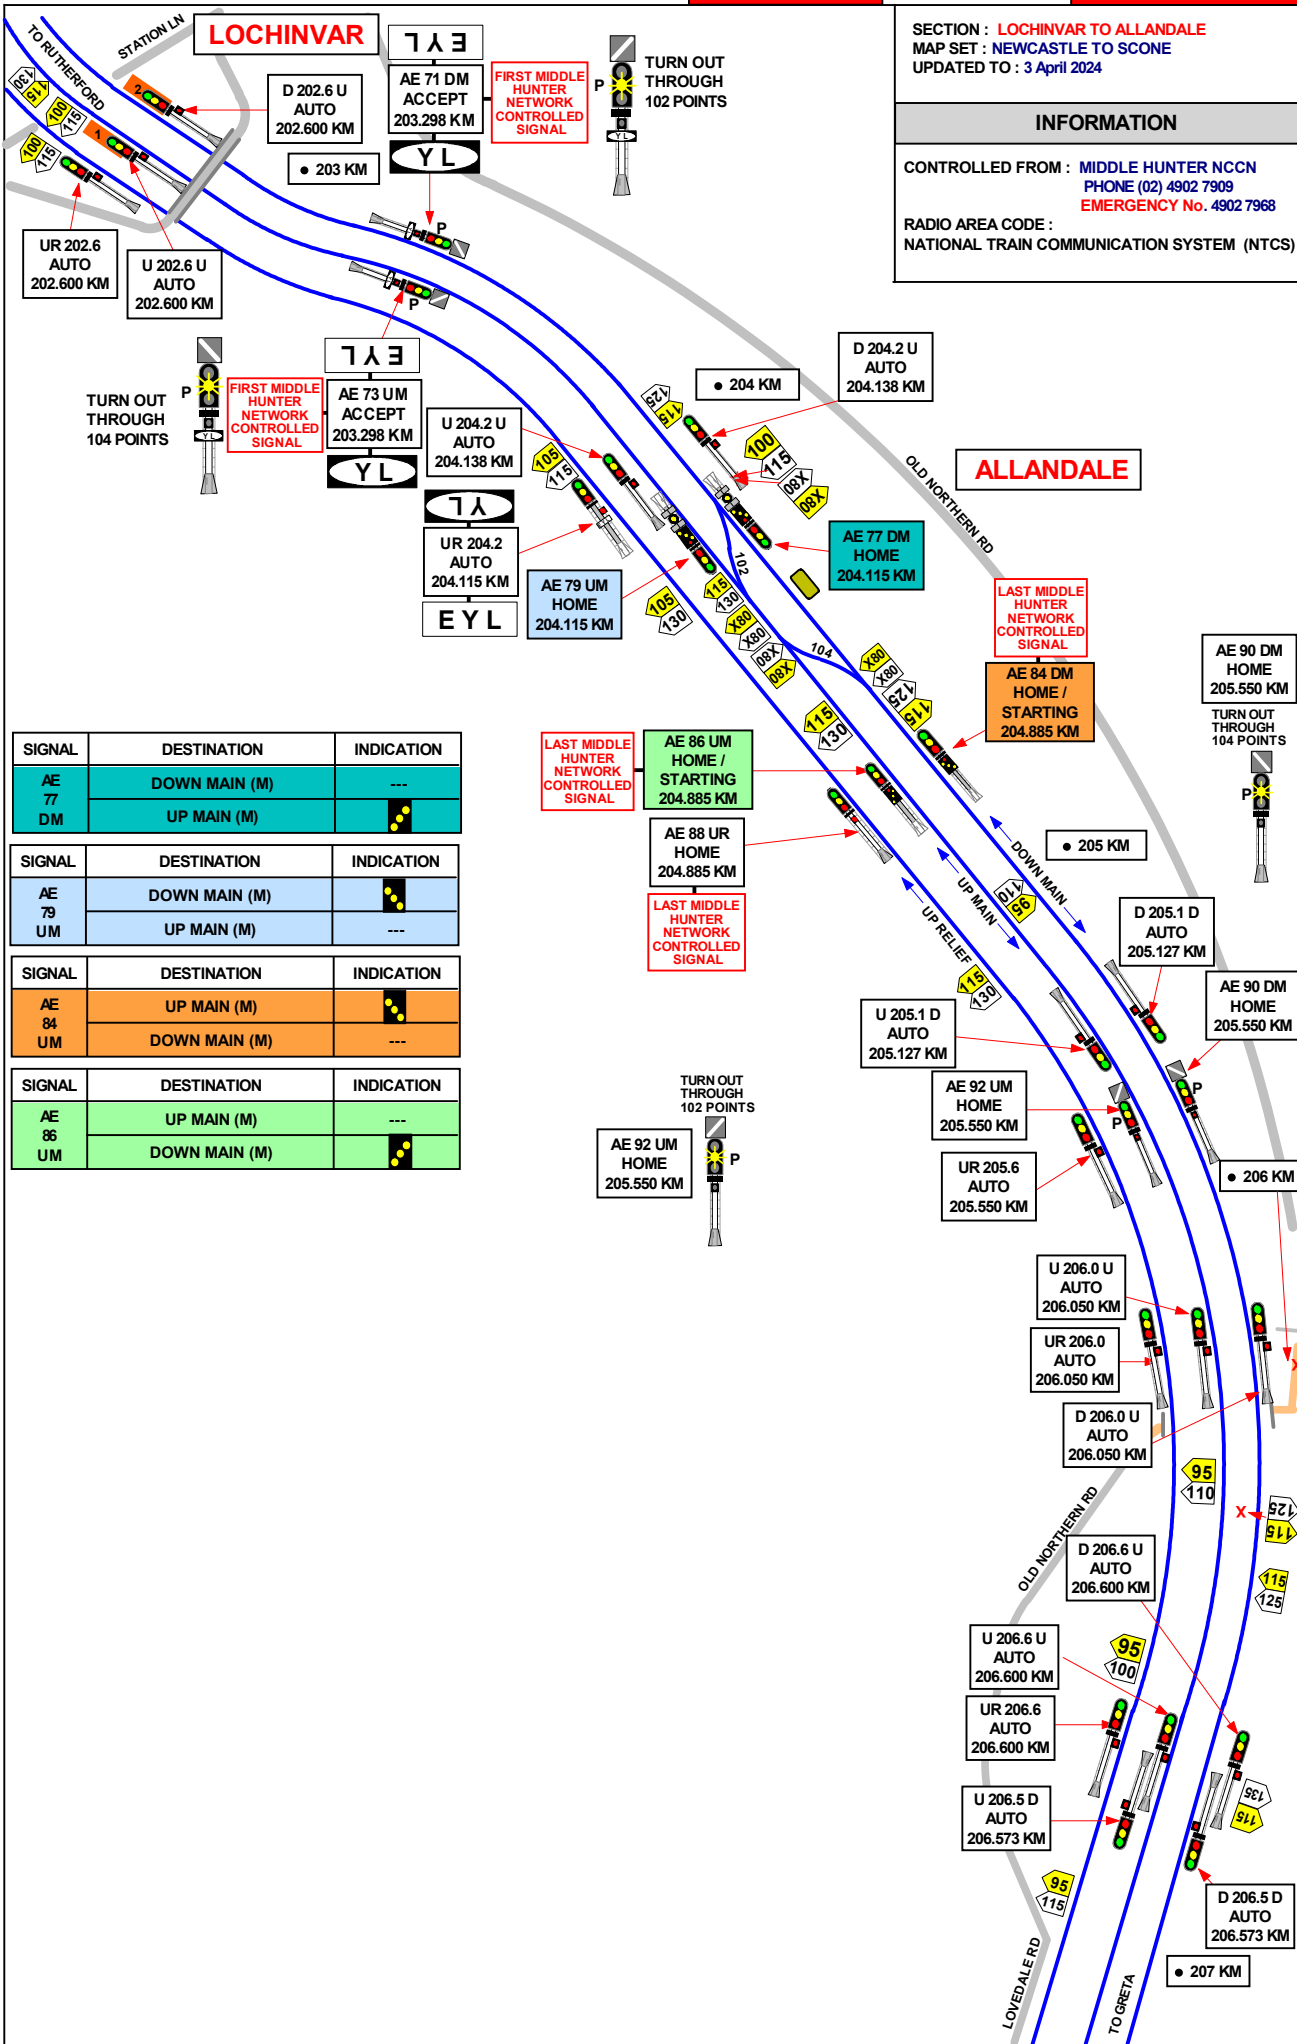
SECTION : LOCHINVAR TO ALLANDALE
MAP SET : NEWCASTLE TO SCONE
UPDATED TO : 3 April 2024

INFORMATION

CONTROLLED FROM : MIDDLE HUNTER NCCN
PHONE (02) 4902 7909
EMERGENCY No. 4902 7968
RADIO AREA CODE :
NATIONAL TRAIN COMMUNICATION SYSTEM (NTCS)

LOCHINVAR
STATION LN
TO RUTHERFORD

D 202.6 U
AUTO
202.600 KM

AE 71 DM
ACCEPT
203.298 KM

FIRST MIDDLE HUNTER NETWORK CONTROLLED SIGNAL

TURN OUT THROUGH 102 POINTS

● 203 KM

Y L

UR 202.6
AUTO
202.600 KM

U 202.6 U
AUTO
202.600 KM

TURN OUT THROUGH 104 POINTS

FIRST MIDDLE HUNTER NETWORK CONTROLLED SIGNAL

AE 73 UM
ACCEPT
203.298 KM

Y L

U 204.2 U
AUTO
204.138 KM

UR 204.2
AUTO
204.115 KM

E Y L

AE 79 UM
HOME
204.115 KM

● 204 KM

D 204.2 U
AUTO
204.138 KM

OLD NORTHERN RD

ALLANDALE

AE 77 DM
HOME
204.115 KM

LAST MIDDLE HUNTER NETWORK CONTROLLED SIGNAL

AE 84 DM
HOME /
STARTING
204.885 KM

AE 90 DM
HOME
205.550 KM

TURN OUT THROUGH 104 POINTS

| SIGNAL | DESTINATION | INDICATION |
|---|---|---|
| AE 77 DM | DOWN MAIN (M) | --- |
| | UP MAIN (M) | |

| SIGNAL | DESTINATION | INDICATION |
|---|---|---|
| AE 79 UM | DOWN MAIN (M) | |
| | UP MAIN (M) | --- |

| SIGNAL | DESTINATION | INDICATION |
|---|---|---|
| AE 84 UM | UP MAIN (M) | |
| | DOWN MAIN (M) | --- |

| SIGNAL | DESTINATION | INDICATION |
|---|---|---|
| AE 86 UM | UP MAIN (M) | --- |
| | DOWN MAIN (M) | |

LAST MIDDLE HUNTER NETWORK CONTROLLED SIGNAL

AE 86 UM
HOME /
STARTING
204.885 KM

AE 88 UR
HOME
204.885 KM

LAST MIDDLE HUNTER NETWORK CONTROLLED SIGNAL

● 205 KM

DOWN MAIN
UP MAIN
UP RELIEF

D 205.1 D
AUTO
205.127 KM

U 205.1 D
AUTO
205.127 KM

AE 90 DM
HOME
205.550 KM

AE 92 UM
HOME
205.550 KM

TURN OUT THROUGH 102 POINTS

AE 92 UM
HOME
205.550 KM

UR 205.6
AUTO
205.550 KM

● 206 KM

U 206.0 U
AUTO
206.050 KM

UR 206.0
AUTO
206.050 KM

D 206.0 U
AUTO
206.050 KM

OLD NORTHERN RD

D 206.6 U
AUTO
206.600 KM

U 206.6 U
AUTO
206.600 KM

UR 206.6
AUTO
206.600 KM

U 206.5 D
AUTO
206.573 KM

D 206.5 D
AUTO
206.573 KM

● 207 KM

LOVEDALE RD
TO GRETA

102 104 100 115 105 130 95 110 125 135 80X X80